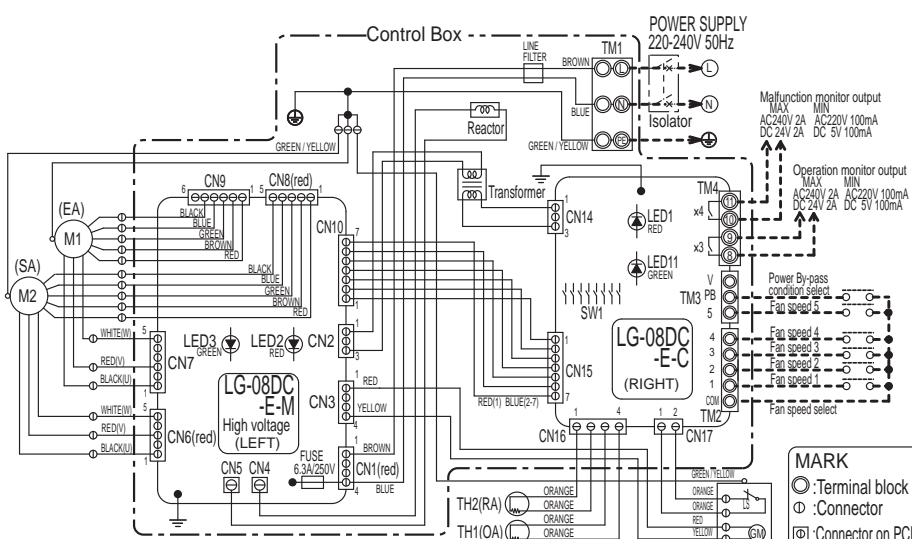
Control Box

POWER SUPPLY
220-240V 50Hz

LINE FILTER
TM1
BROWN
L
BLUE
N
GREEN / YELLOW
PE
Isolator
L
N

Reactor
Transformer
GREEN / YELLOW

Malfunction monitor output
MAX MIN
AC240V 2A AC220V 100mA
DC 24V 2A DC 5V 100mA

Operation monitor output
MAX MIN
AC240V 2A AC220V 100mA
DC 24V 2A DC 5V 100mA

TM4
11
10
9
8
x4
x3

CN9
6 1
CN8(red)
5 1
BLACK
BLUE
GREEN
BROWN
RED

(EA)
M1
(SA)
M2

CN10
7
BLACK
BLUE
GREEN
BROWN
RED
1

CN14
1
3

LED1
RED
LED11
GREEN

SW1

V
PB
TM3
5
4
3
2
1
COM
TM2

Power By-pass condition select
Fan speed 5
Fan speed 4
Fan speed 3
Fan speed 2
Fan speed 1
Fan speed select

WHITE(W)
RED(V)
BLACK(U)
5
CN7
1

LED3
GREEN
LED2
RED
CN2
1
3

LG-08DC
-E-C
(RIGHT)

CN15
1
7
RED(1) BLUE(2-7)

WHITE(W)
RED(V)
BLACK(U)
5
CN6(red)
1

LG-08DC
-E-M
High voltage
(LEFT)

CN3
1
RED
YELLOW
4

FUSE
6.3A/250V
CN1(red)
1
BROWN
BLUE
4

CN5 CN4

CN16
1 4
CN17
1 2

GREEN / YELLOW
ORANGE
ORANGE
RED
YELLOW
LS
GM

TH2(RA)
ORANGE
ORANGE
TH1(OA)
ORANGE
ORANGE

MARK
:Terminal block
:Connector
:Connector on PC